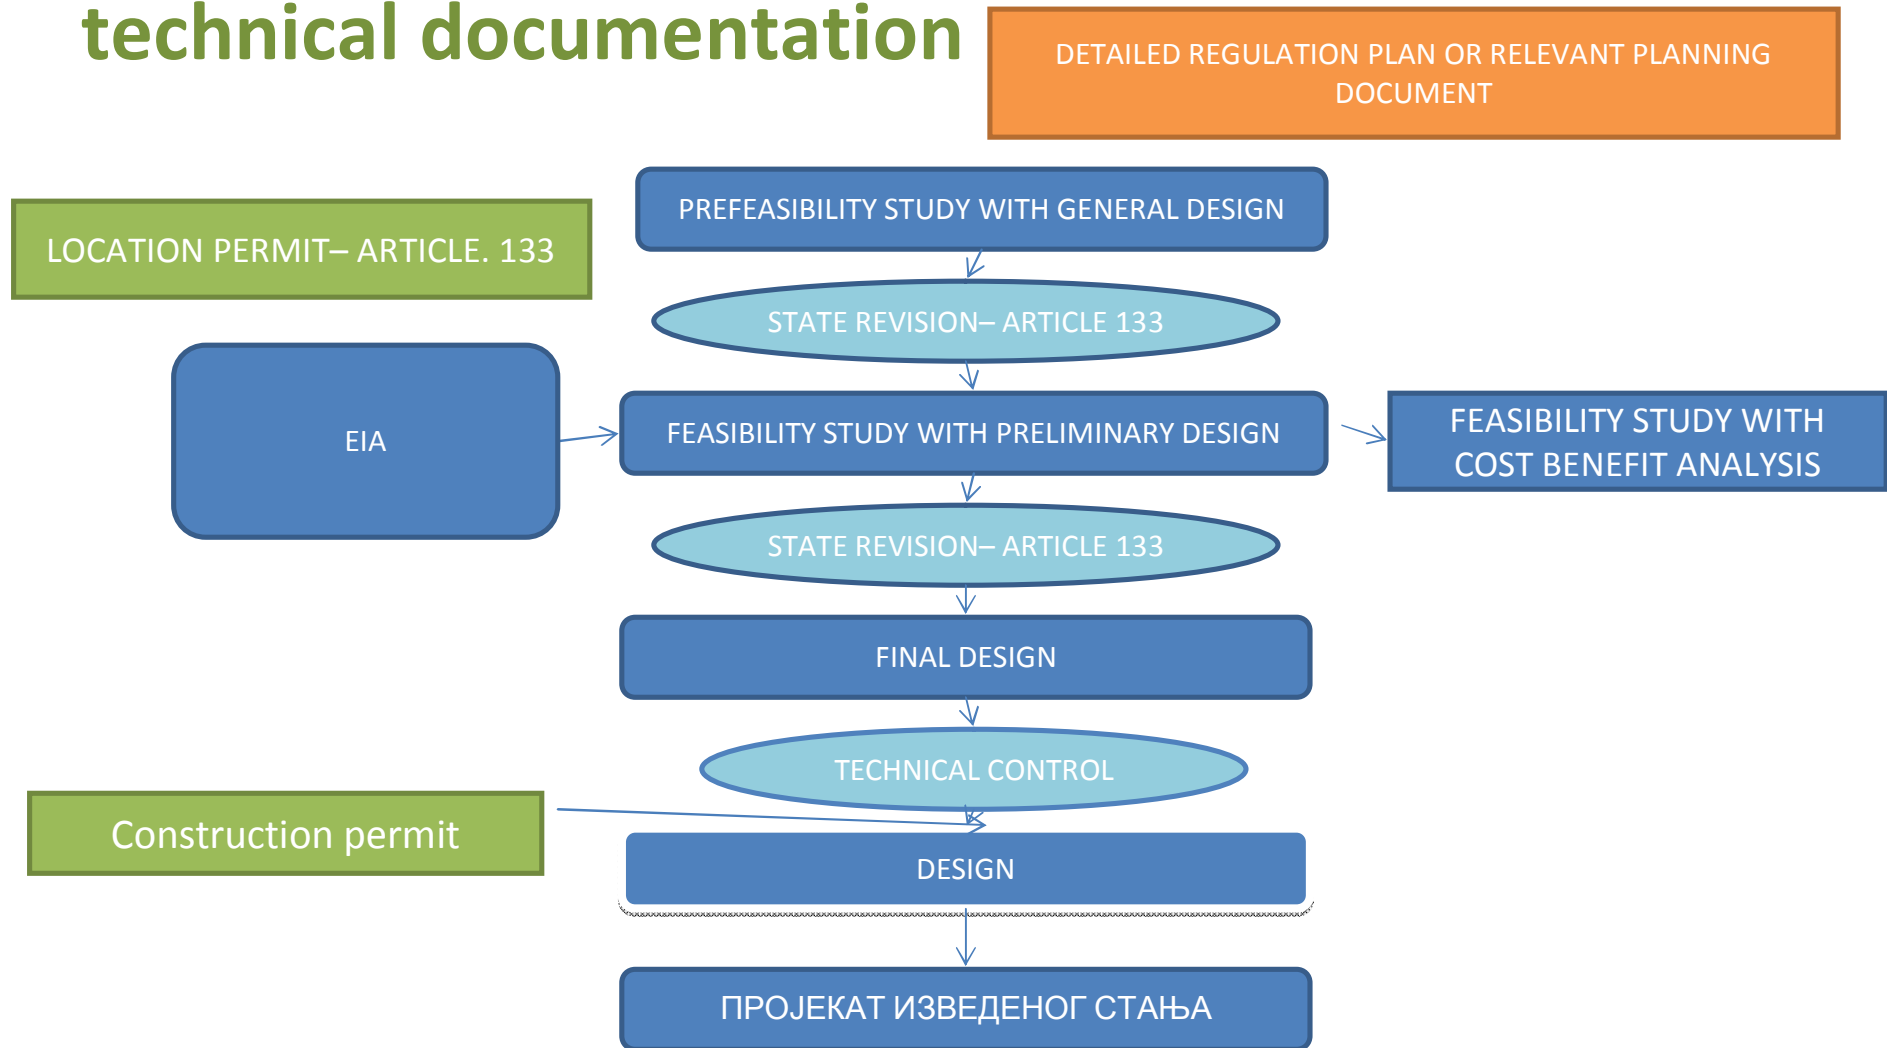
technical documentation

DETAILED REGULATION PLAN OR RELEVANT PLANNING DOCUMENT

LOCATION PERMIT– ARTICLE. 133

PREFEASIBILITY STUDY WITH GENERAL DESIGN

STATE REVISION– ARTICLE 133

EIA

FEASIBILITY STUDY WITH PRELIMINARY DESIGN

FEASIBILITY STUDY WITH COST BENEFIT ANALYSIS

STATE REVISION– ARTICLE 133

FINAL DESIGN

TECHNICAL CONTROL

Construction permit

DESIGN

ПРОЈЕКАТ ИЗВЕДЕНОГ СТАЊА